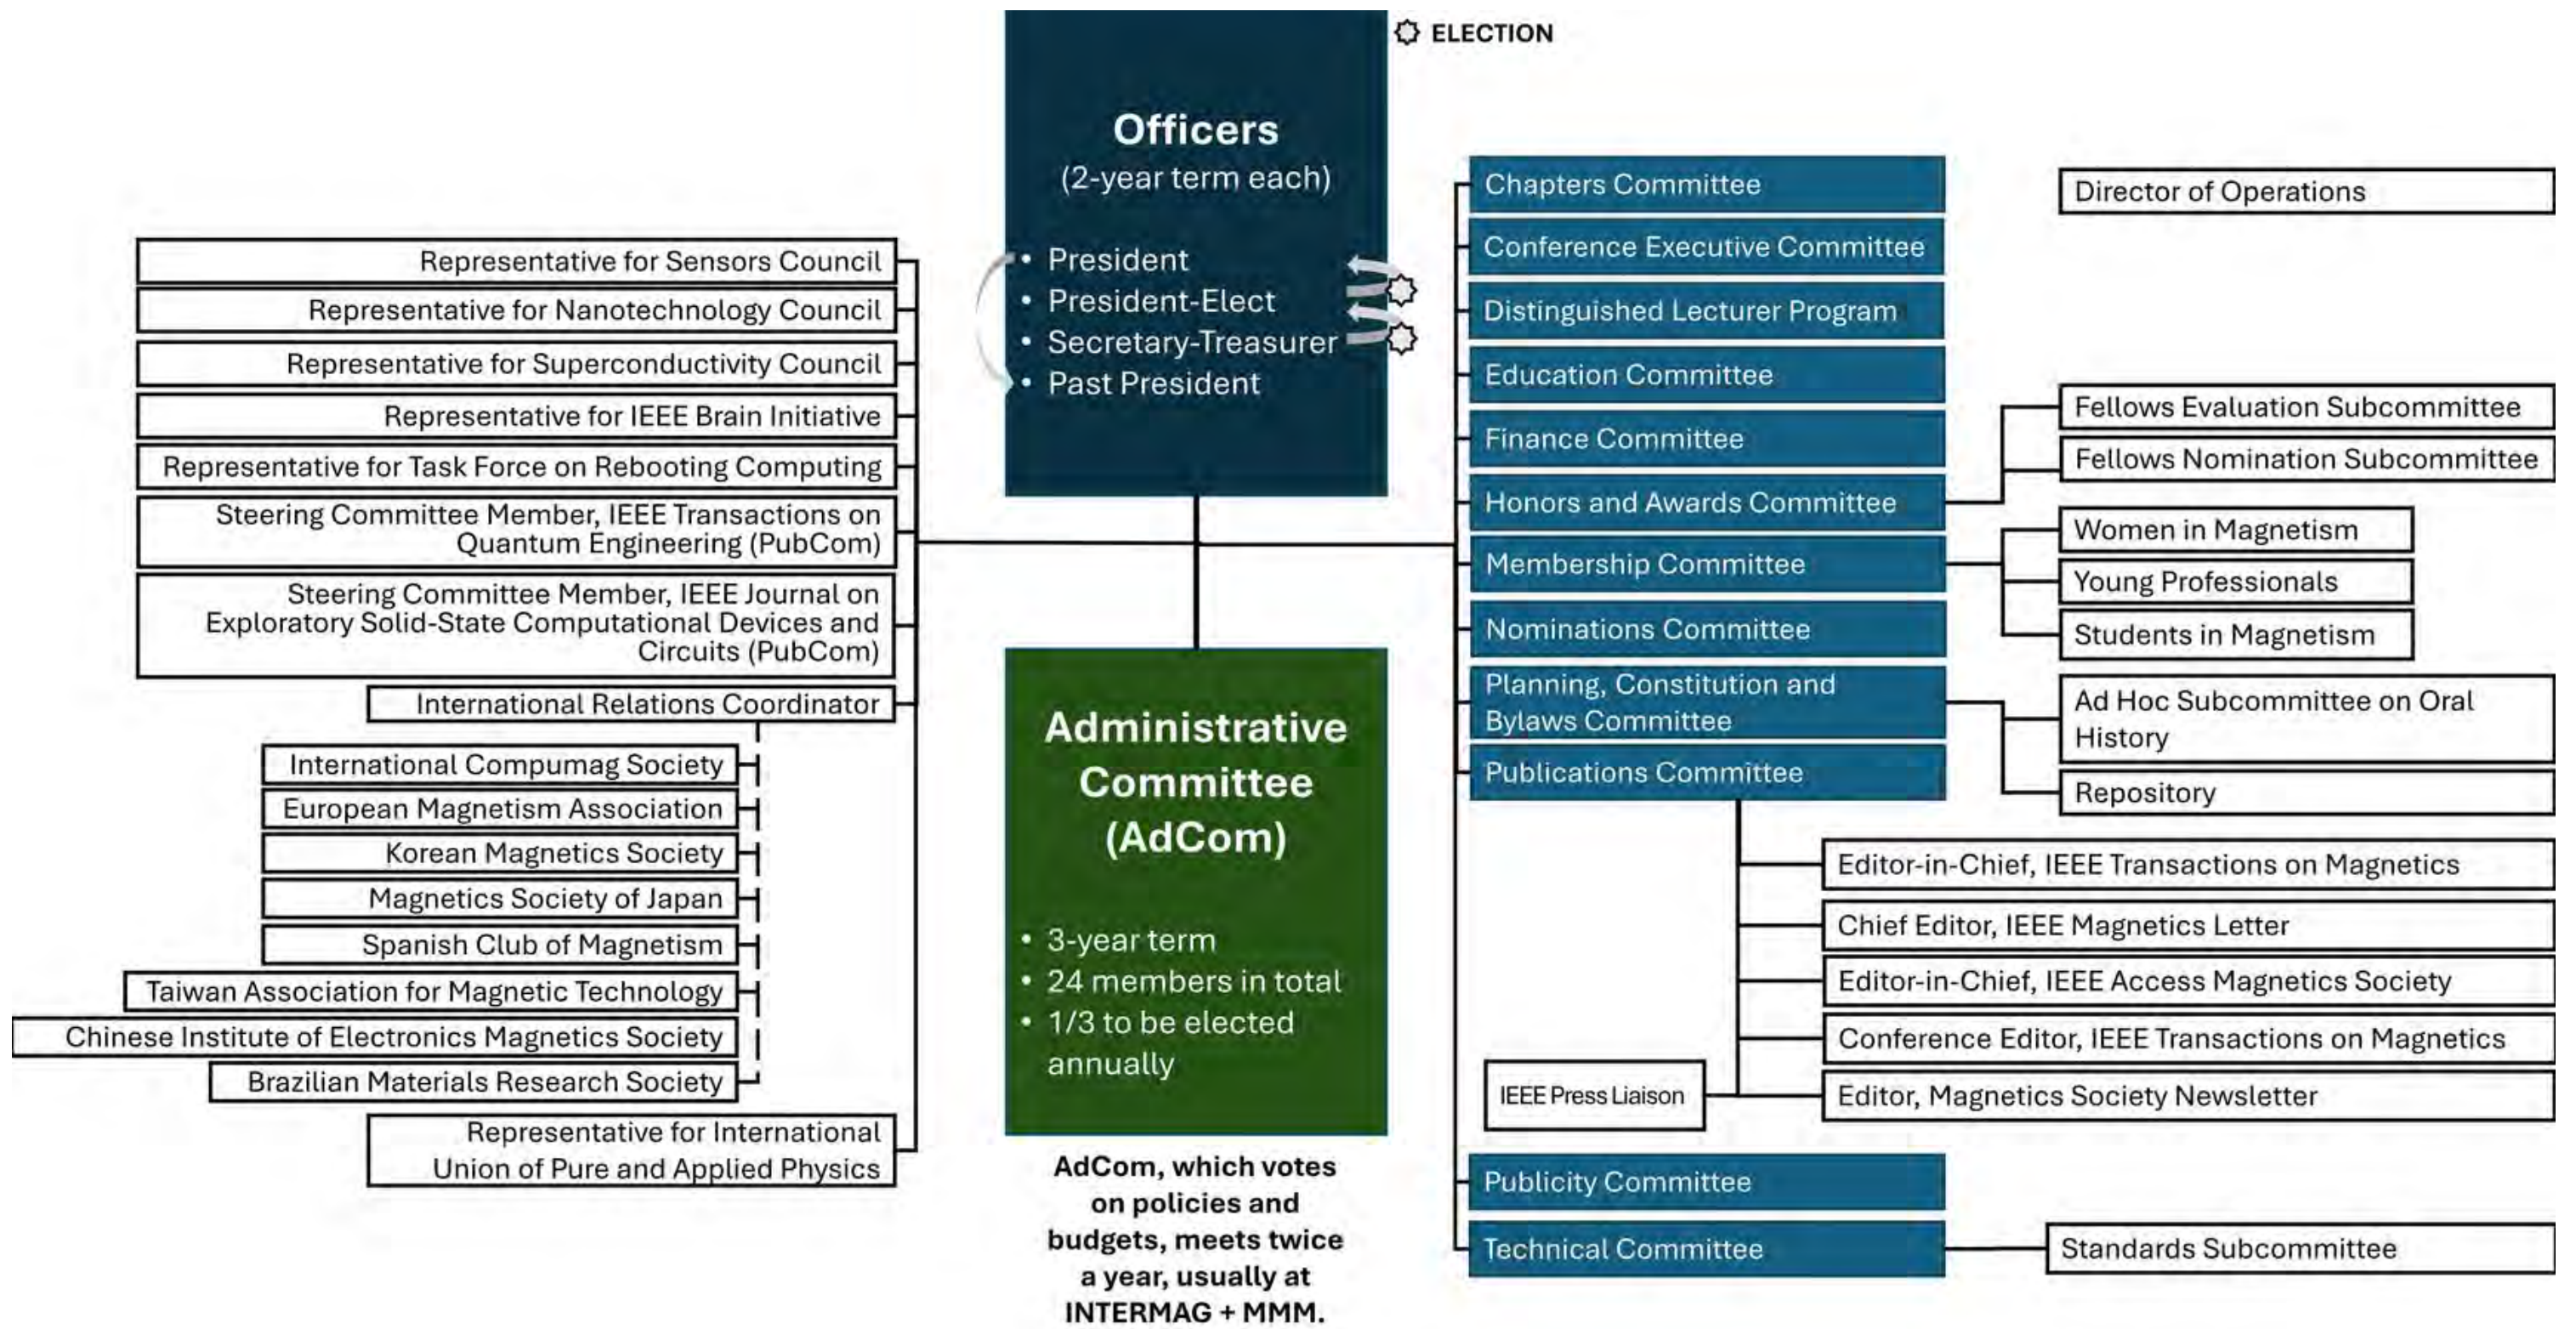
ELECTION

Officers
(2-year term each)

• President
• President-Elect
• Secretary-Treasurer
• Past President

Representative for Sensors Council
Representative for Nanotechnology Council
Representative for Superconductivity Council
Representative for IEEE Brain Initiative
Representative for Task Force on Rebooting Computing
Steering Committee Member, IEEE Transactions on Quantum Engineering (PubCom)
Steering Committee Member, IEEE Journal on Exploratory Solid-State Computational Devices and Circuits (PubCom)
International Relations Coordinator
International Compumag Society
European Magnetism Association
Korean Magnetics Society
Magnetics Society of Japan
Spanish Club of Magnetism
Taiwan Association for Magnetic Technology
Chinese Institute of Electronics Magnetics Society
Brazilian Materials Research Society
Representative for International Union of Pure and Applied Physics

Administrative Committee (AdCom)

• 3-year term
• 24 members in total
• 1/3 to be elected annually

AdCom, which votes on policies and budgets, meets twice a year, usually at INTERMAG + MMM.

Chapters Committee
Conference Executive Committee
Distinguished Lecturer Program
Education Committee
Finance Committee
Honors and Awards Committee
Membership Committee
Nominations Committee
Planning, Constitution and Bylaws Committee
Publications Committee
Publicity Committee
Technical Committee

Director of Operations
Fellows Evaluation Subcommittee
Fellows Nomination Subcommittee
Women in Magnetism
Young Professionals
Students in Magnetism
Ad Hoc Subcommittee on Oral History
Repository
Editor-in-Chief, IEEE Transactions on Magnetics
Chief Editor, IEEE Magnetics Letter
Editor-in-Chief, IEEE Access Magnetics Society
Conference Editor, IEEE Transactions on Magnetics
IEEE Press Liaison
Editor, Magnetics Society Newsletter
Standards Subcommittee